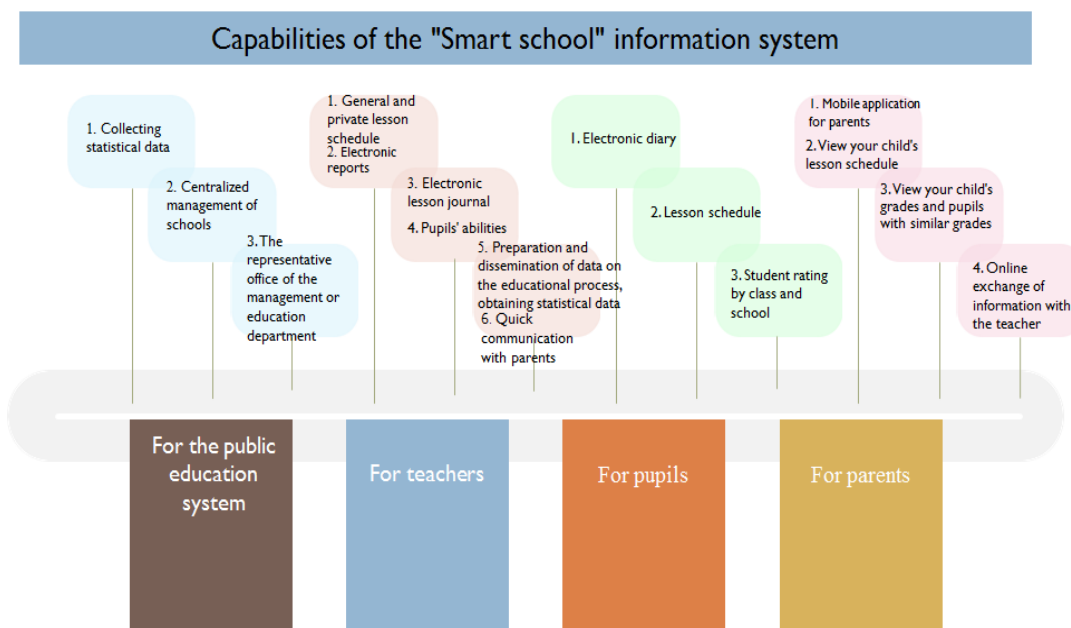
Capabilities of the "Smart school" information system

1. Collecting statistical data

2. Centralized management of schools

3. The representative office of the management or education department

1. General and private lesson schedule
2. Electronic reports

3. Electronic lesson journal
4. Pupils' abilities

5. Preparation and dissemination of data on the educational process, obtaining statistical data
6. Quick communication with parents

1. Electronic diary

2. Lesson schedule

3. Student rating by class and school

1. Mobile application for parents
2. View your child's lesson schedule

3. View your child's grades and pupils with similar grades

4. Online exchange of information with the teacher

For the public education system

For teachers

For pupils

For parents